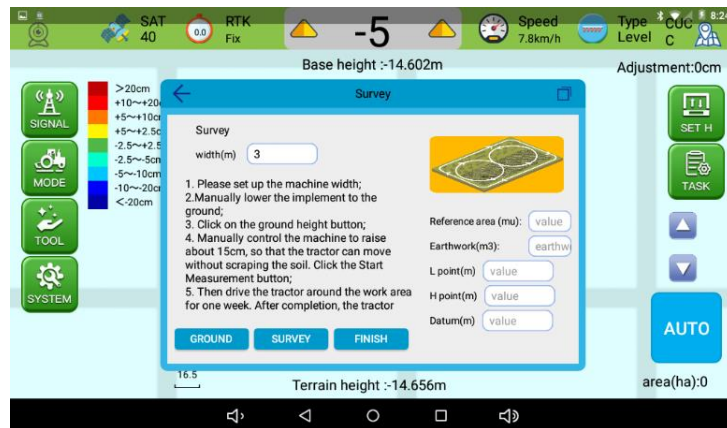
SAT 40

0.0 RTK Fix

-5

Speed 7.8km/h

Type Level

CUC C

8:24

Base height :-14.602m

Adjustment:0cm

SIGNAL

MODE

TOOL

SYSTEM

>20cm
+10~+20
+5~+10c
+5~+2.5c
-2.5~+2.5
-2.5~-5cm
-5~-10cm
-10~-20cn
<-20cm

Survey

Survey

width(m) 3

1. Please set up the machine width;
2.Manually lower the implement to the ground;
3. Click on the ground height button;
4. Manually control the machine to raise about 15cm, so that the tractor can move without scraping the soil. Click the Start Measurement button;
5. Then drive the tractor around the work area for one week. After completion, the tractor

Reference area (mu): value

Earthwork(m3): earthw

L point(m) value

H point(m) value

Datum(m) value

GROUND

SURVEY

FINISH

SET H

TASK

AUTO

16.5

Terrain height :-14.656m

area(ha):0